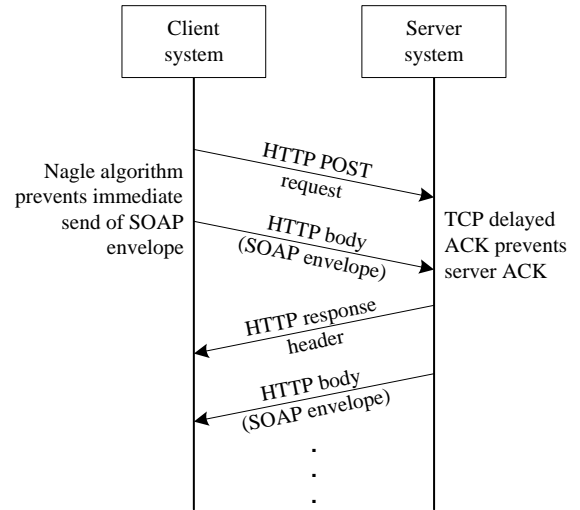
Client system

Server system

Nagle algorithm prevents immediate send of SOAP envelope

HTTP POST request

HTTP body (SOAP envelope)

TCP delayed ACK prevents server ACK

HTTP response header

HTTP body (SOAP envelope)

.
.
.